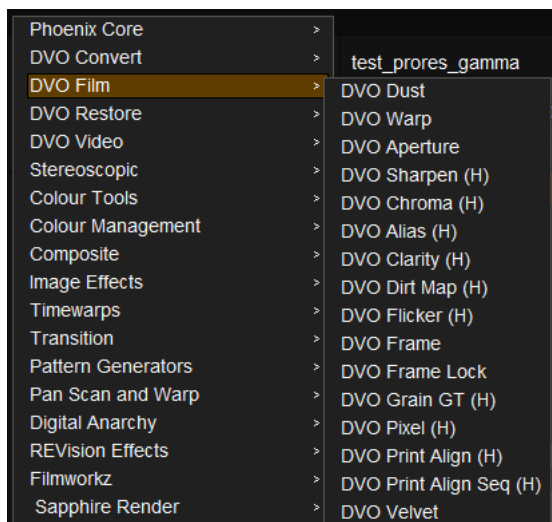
Phoenix Core >
DVO Convert >
DVO Film >
DVO Restore >
DVO Video >
Stereoscopic >
Colour Tools >
Colour Management >
Composite >
Image Effects >
Timewarps >
Transition >
Pattern Generators >
Pan Scan and Warp >
Digital Anarchy >
REVision Effects >
Filmworkz >
Sapphire Render >

test_prores_gamma

DVO Dust
DVO Warp
DVO Aperture
DVO Sharpen (H)
DVO Chroma (H)
DVO Alias (H)
DVO Clarity (H)
DVO Dirt Map (H)
DVO Flicker (H)
DVO Frame
DVO Frame Lock
DVO Grain GT (H)
DVO Pixel (H)
DVO Print Align (H)
DVO Print Align Seq (H)
DVO Velvet